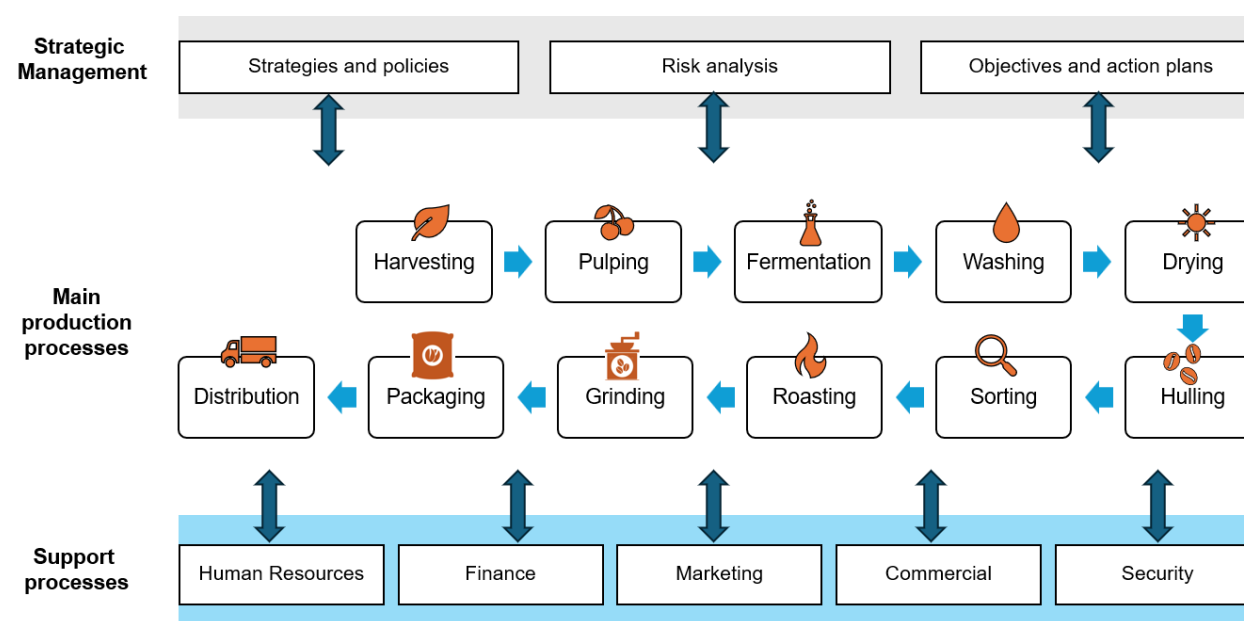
Strategic Management

Strategies and policies

Risk analysis

Objectives and action plans

Main production processes

Harvesting

Pulping

Fermentation

Washing

Drying

Distribution

Packaging

Grinding

Roasting

Sorting

Hulling

Support processes

Human Resources

Finance

Marketing

Commercial

Security